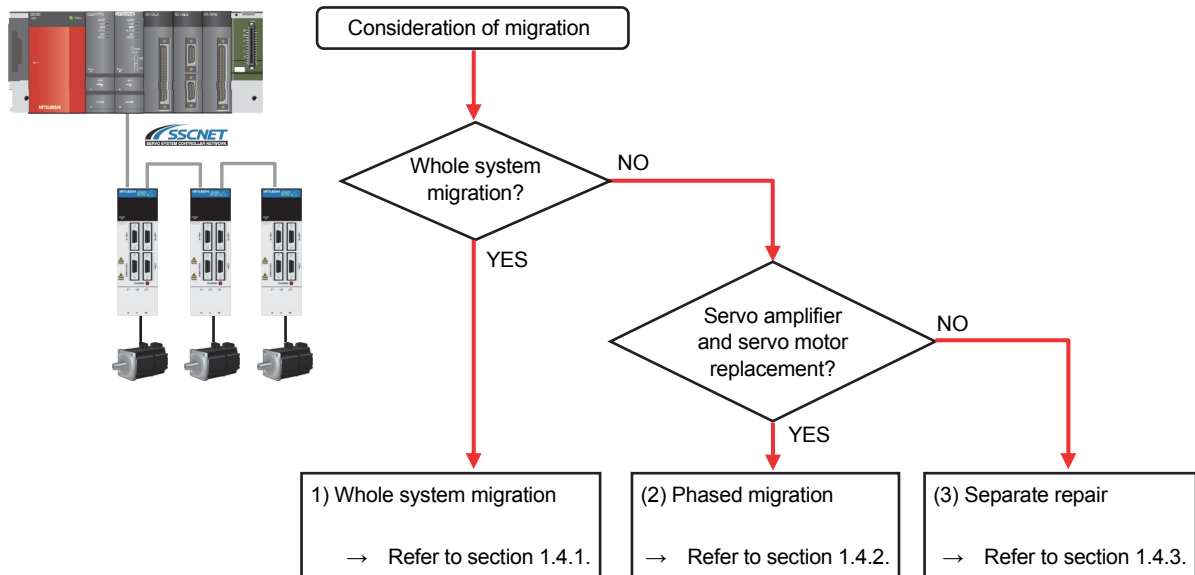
SSCNET
SERVO SYSTEM CONTROLLER NETWORK

Consideration of migration

Whole system migration?

NO

YES

Servo amplifier and servo motor replacement?

NO

YES

1) Whole system migration

→ Refer to section 1.4.1.

(2) Phased migration

→ Refer to section 1.4.2.

(3) Separate repair

→ Refer to section 1.4.3.